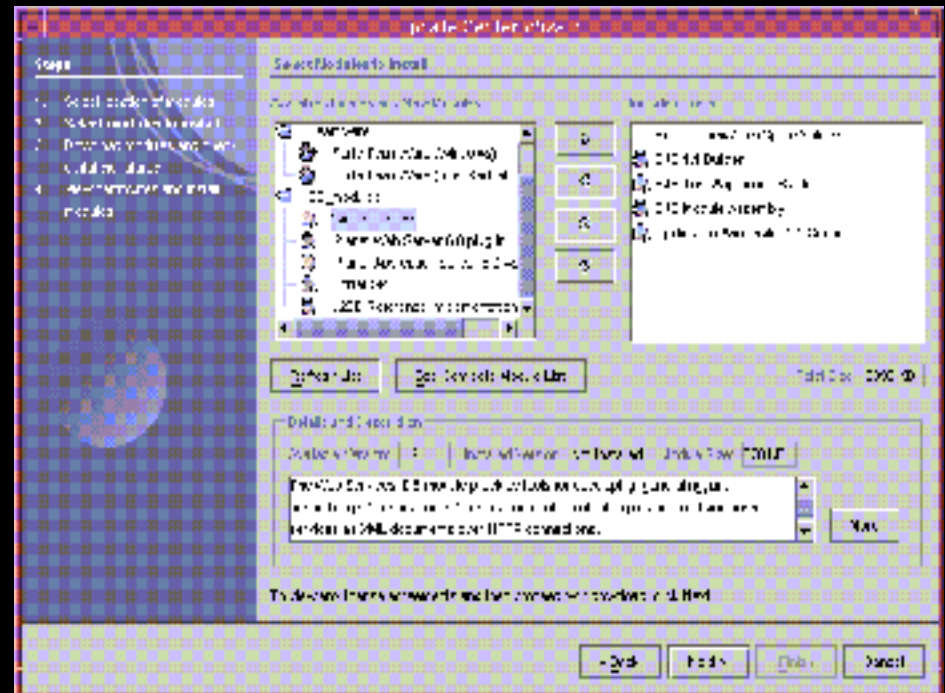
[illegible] Center Wizard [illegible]

Steps

1. Select location of modules
2. Select modules to install
3. Download modules and check digital signature
4. View certificates and install modules

Select Modules to Install

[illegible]

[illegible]
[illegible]
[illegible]
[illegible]
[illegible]
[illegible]
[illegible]
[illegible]
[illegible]

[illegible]
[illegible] Builder
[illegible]
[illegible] Module Assembly
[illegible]

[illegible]

Total Size: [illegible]

Details and Description

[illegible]

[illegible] XML documents over HTTP connections.

More

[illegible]

< Back  Next >  Finish  Cancel